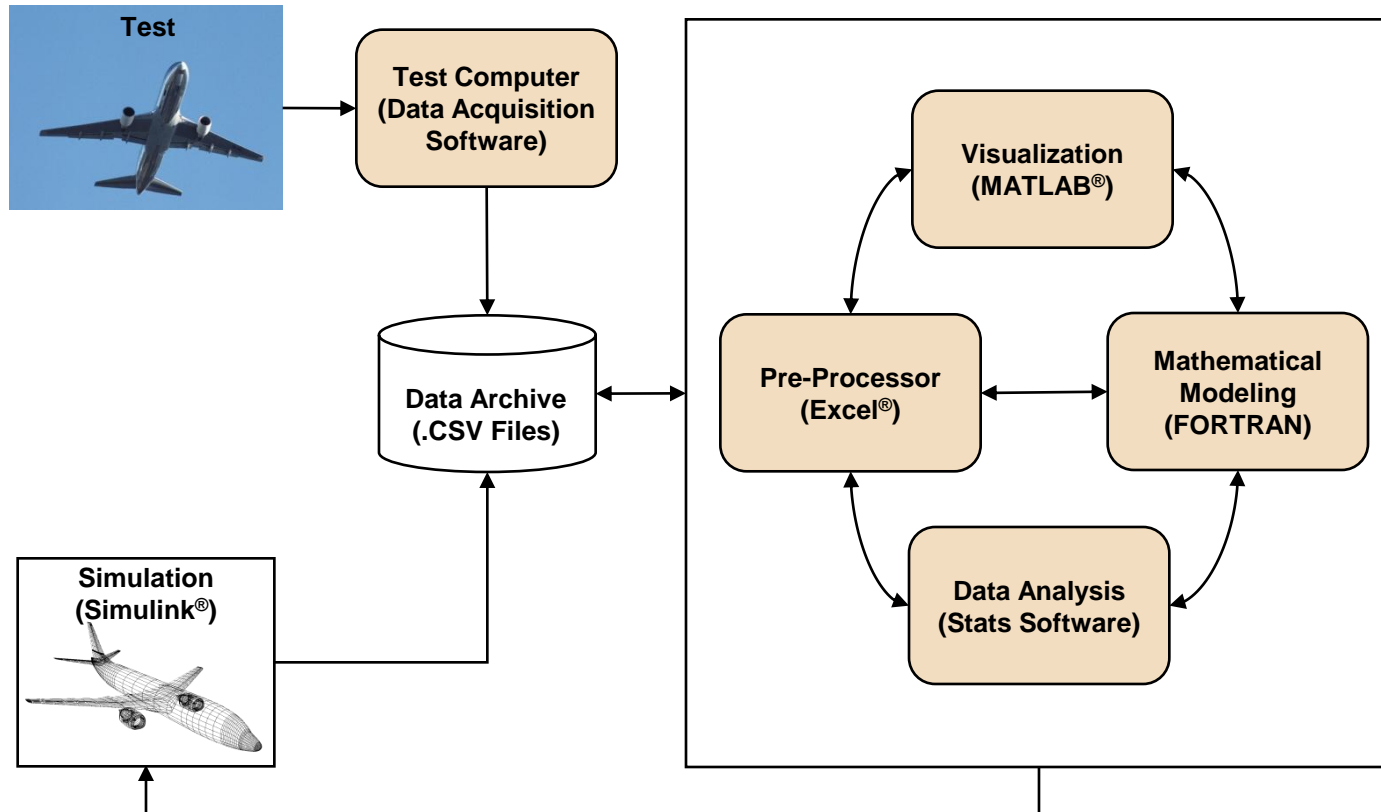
Test

Test Computer (Data Acquisition Software)

Data Archive (.CSV Files)

Simulation (Simulink®)

Visualization (MATLAB®)

Pre-Processor (Excel®)

Mathematical Modeling (FORTRAN)

Data Analysis (Stats Software)